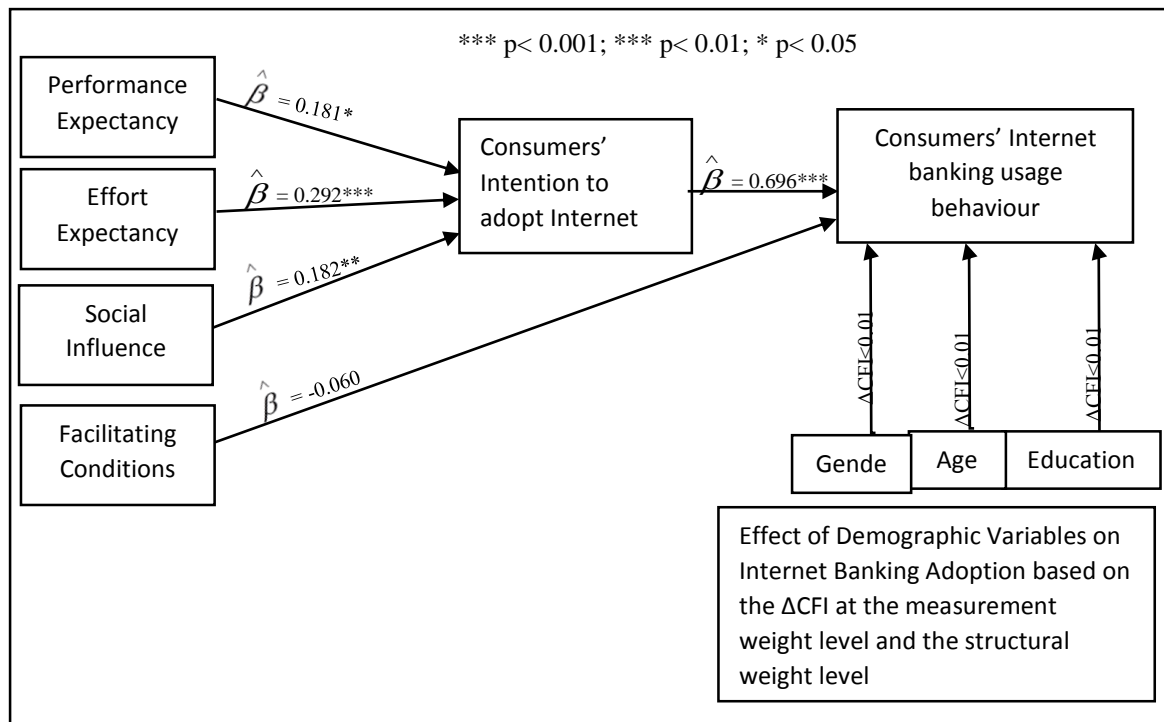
*** p< 0.001; *** p< 0.01; * p< 0.05

Performance Expectancy

$\hat{\beta} = 0.181*$

Effort Expectancy

$\hat{\beta} = 0.292***$

Social Influence

$\hat{\beta} = 0.182**$

Facilitating Conditions

$\hat{\beta} = -0.060$

Consumers' Intention to adopt Internet

$\hat{\beta} = 0.696***$

Consumers' Internet banking usage behaviour

ΔCFI<0.01

ΔCFI<0.01

ΔCFI<0.01

Gende

Age

Education

Effect of Demographic Variables on Internet Banking Adoption based on the ΔCFI at the measurement weight level and the structural weight level